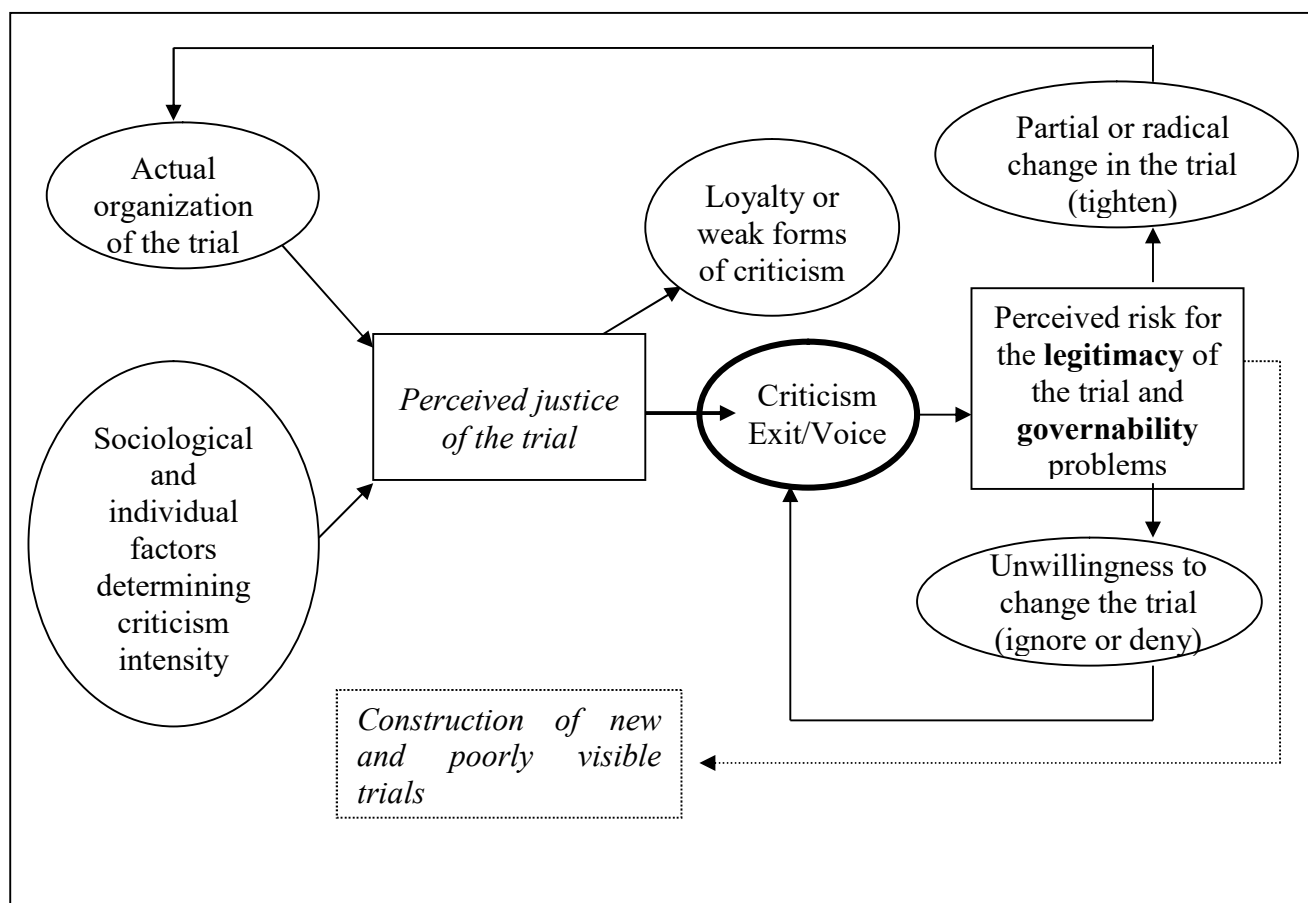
Actual organization of the trial

Sociological and individual factors determining criticism intensity

*Perceived justice of the trial*

Loyalty or weak forms of criticism

Criticism Exit/Voice

Partial or radical change in the trial (tighten)

Perceived risk for the **legitimacy** of the trial and **governability** problems

Unwillingness to change the trial (ignore or deny)

*Construction of new and poorly visible trials*